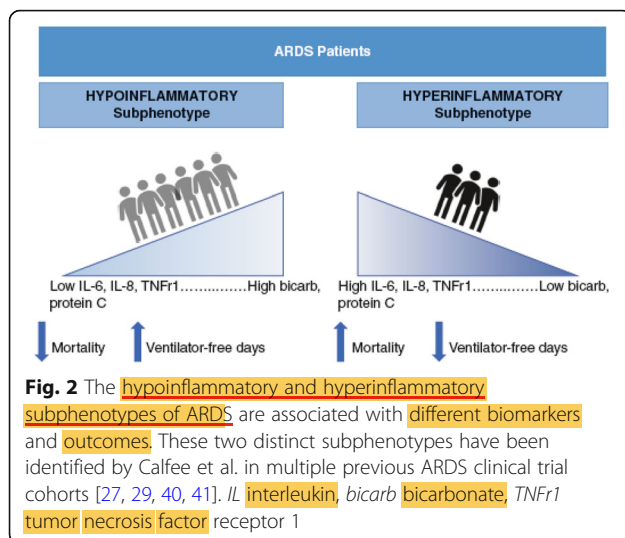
ARDS Patients

HYPOINFLAMMATORY Subphenotype

HYPERINFLAMMATORY Subphenotype

Low IL-6, IL-8, TNFr1……………High bicarb, protein C

High IL-6, IL-8, TNFr1……………Low bicarb, protein C

Mortality

Ventilator-free days

Mortality

Ventilator-free days

**Fig. 2** The hypoinflammatory and hyperinflammatory subphenotypes of ARDS are associated with different biomarkers and outcomes. These two distinct subphenotypes have been identified by Calfee et al. in multiple previous ARDS clinical trial cohorts [27, 29, 40, 41]. *IL* interleukin, *bicarb* bicarbonate, *TNFr1* tumor necrosis factor receptor 1